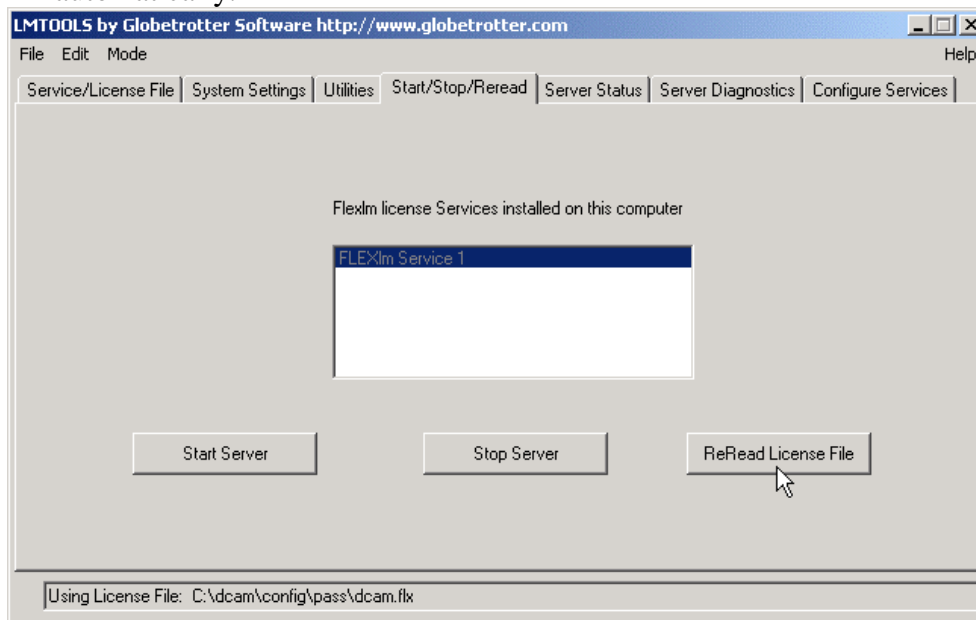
LMTOOLS by Globetrotter Software http://www.globetrotter.com

File Edit Mode

Help

Service/License File | System Settings | Utilities | Start/Stop/Reread | Server Status | Server Diagnostics | Configure Services

Flexlm license Services installed on this computer

FLEXlm Service 1

Start Server

Stop Server

ReRead License File

Using License File: C:\dcam\config\pass\dcam.flx